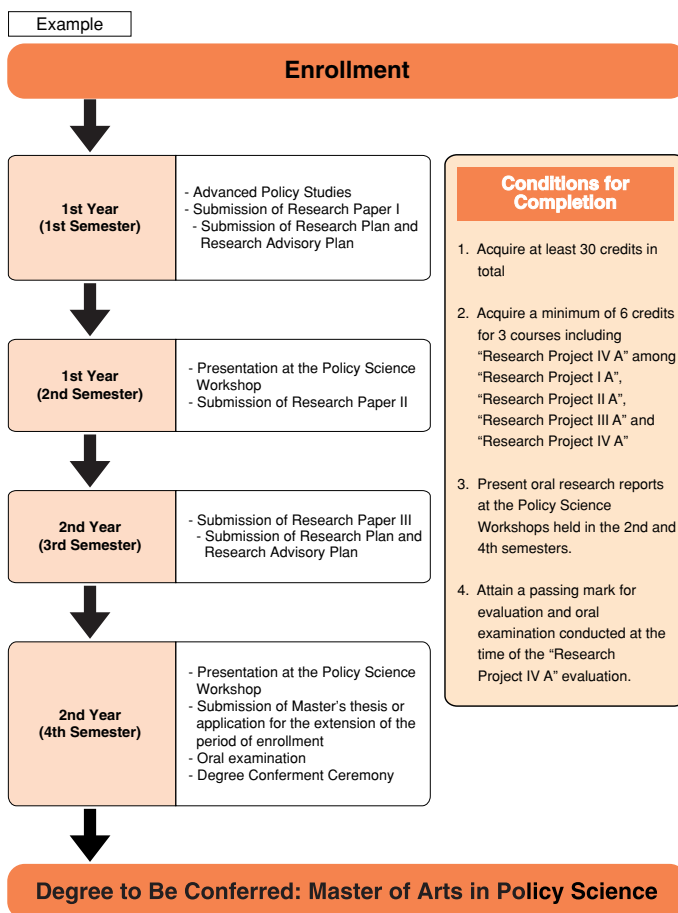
Example

Enrollment

1st Year
(1st Semester)

- Advanced Policy Studies
- Submission of Research Paper I
- Submission of Research Plan and Research Advisory Plan

1st Year
(2nd Semester)

- Presentation at the Policy Science Workshop
- Submission of Research Paper II

2nd Year
(3rd Semester)

- Submission of Research Paper III
- Submission of Research Plan and Research Advisory Plan

2nd Year
(4th Semester)

- Presentation at the Policy Science Workshop
- Submission of Master's thesis or application for the extension of the period of enrollment
- Oral examination
- Degree Conferment Ceremony

Conditions for Completion

1. Acquire at least 30 credits in total

2. Acquire a minimum of 6 credits for 3 courses including "Research Project IV A" among "Research Project I A", "Research Project II A", "Research Project III A" and "Research Project IV A"

3. Present oral research reports at the Policy Science Workshops held in the 2nd and 4th semesters.

4. Attain a passing mark for evaluation and oral examination conducted at the time of the "Research Project IV A" evaluation.

Degree to Be Conferred: Master of Arts in Policy Science